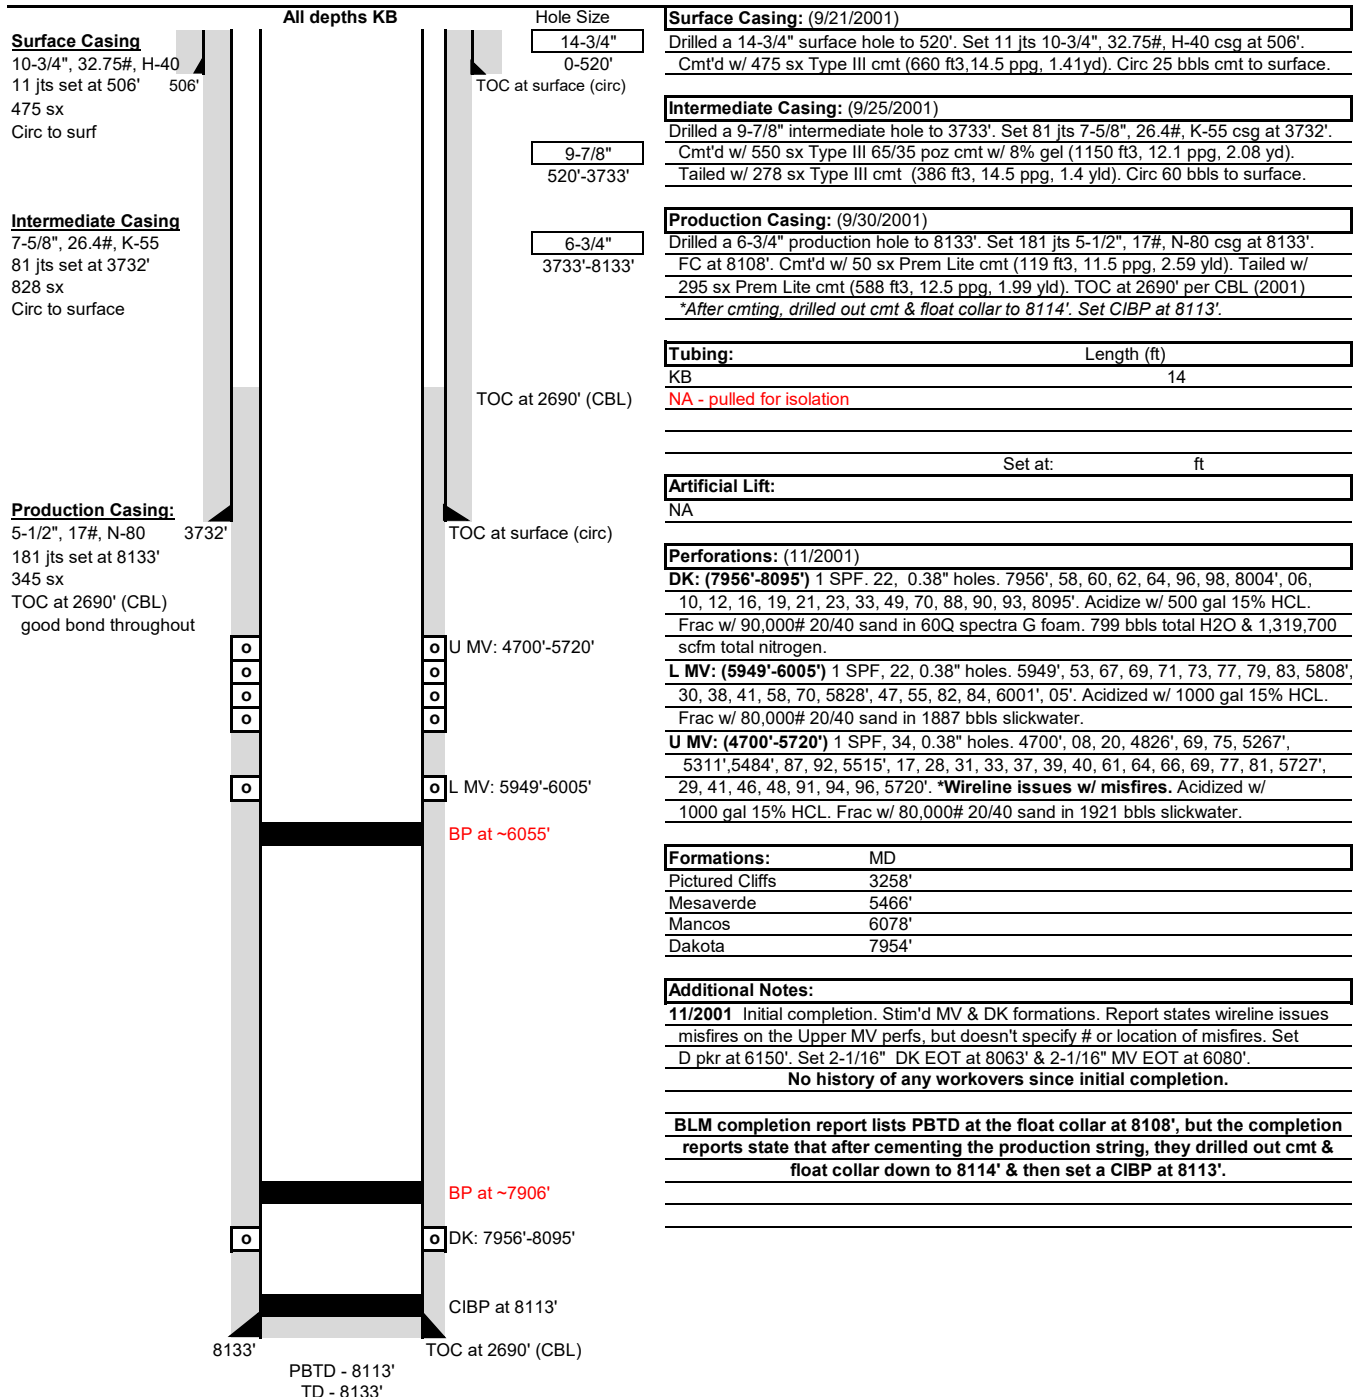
All depths KB

Hole Size

Surface Casing
10-3/4", 32.75#, H-40
11 jts set at 506'
475 sx
Circ to surf

506'

14-3/4"
0-520'
TOC at surface (circ)

9-7/8"
520'-3733'

Intermediate Casing
7-5/8", 26.4#, K-55
81 jts set at 3732'
828 sx
Circ to surface

6-3/4"
3733'-8133'

TOC at 2690' (CBL)

Production Casing:
5-1/2", 17#, N-80
181 jts set at 8133'
345 sx
TOC at 2690' (CBL)
good bond throughout

3732'

TOC at surface (circ)

U MV: 4700'-5720'

L MV: 5949'-6005'

BP at ~6055'

BP at ~7906'

DK: 7956'-8095'

CIBP at 8113'

8133'

TOC at 2690' (CBL)

PBTD - 8113'
TD - 8133'

Surface Casing: (9/21/2001)
Drilled a 14-3/4" surface hole to 520'. Set 11 jts 10-3/4", 32.75#, H-40 csg at 506'. Cmt'd w/ 475 sx Type III cmt (660 ft3,14.5 ppg, 1.41yd). Circ 25 bbls cmt to surface.

Intermediate Casing: (9/25/2001)
Drilled a 9-7/8" intermediate hole to 3733'. Set 81 jts 7-5/8", 26.4#, K-55 csg at 3732'. Cmt'd w/ 550 sx Type III 65/35 poz cmt w/ 8% gel (1150 ft3, 12.1 ppg, 2.08 yd). Tailed w/ 278 sx Type III cmt (386 ft3, 14.5 ppg, 1.4 yld). Circ 60 bbls to surface.

Production Casing: (9/30/2001)
Drilled a 6-3/4" production hole to 8133'. Set 181 jts 5-1/2", 17#, N-80 csg at 8133'. FC at 8108'. Cmt'd w/ 50 sx Prem Lite cmt (119 ft3, 11.5 ppg, 2.59 yld). Tailed w/ 295 sx Prem Lite cmt (588 ft3, 12.5 ppg, 1.99 yld). TOC at 2690' per CBL (2001)
*After cmting, drilled out cmt & float collar to 8114'. Set CIBP at 8113'.

Tubing: Length (ft)
KB 14
NA - pulled for isolation

Set at: ft

Artificial Lift:
NA

Perforations: (11/2001)
DK: (7956'-8095') 1 SPF. 22, 0.38" holes. 7956', 58, 60, 62, 64, 96, 98, 8004', 06, 10, 12, 16, 19, 21, 23, 33, 49, 70, 88, 90, 93, 8095'. Acidize w/ 500 gal 15% HCL. Frac w/ 90,000# 20/40 sand in 60Q spectra G foam. 799 bbls total H2O & 1,319,700 scfm total nitrogen.
L MV: (5949'-6005') 1 SPF, 22, 0.38" holes. 5949', 53, 67, 69, 71, 73, 77, 79, 83, 5808', 30, 38, 41, 58, 70, 5828', 47, 55, 82, 84, 6001', 05'. Acidized w/ 1000 gal 15% HCL. Frac w/ 80,000# 20/40 sand in 1887 bbls slickwater.
U MV: (4700'-5720') 1 SPF, 34, 0.38" holes. 4700', 08, 20, 4826', 69, 75, 5267', 5311',5484', 87, 92, 5515', 17, 28, 31, 33, 37, 39, 40, 61, 64, 66, 69, 77, 81, 5727', 29, 41, 46, 48, 91, 94, 96, 5720'. *Wireline issues w/ misfires. Acidized w/ 1000 gal 15% HCL. Frac w/ 80,000# 20/40 sand in 1921 bbls slickwater.

| Formations: | MD |
|---|---|
| Pictured Cliffs | 3258' |
| Mesaverde | 5466' |
| Mancos | 6078' |
| Dakota | 7954' |

Additional Notes:
11/2001 Initial completion. Stim'd MV & DK formations. Report states wireline issues misfires on the Upper MV perfs, but doesn't specify # or location of misfires. Set D pkr at 6150'. Set 2-1/16" DK EOT at 8063' & 2-1/16" MV EOT at 6080'.
No history of any workovers since initial completion.

BLM completion report lists PBTD at the float collar at 8108', but the completion reports state that after cementing the production string, they drilled out cmt & float collar down to 8114' & then set a CIBP at 8113'.